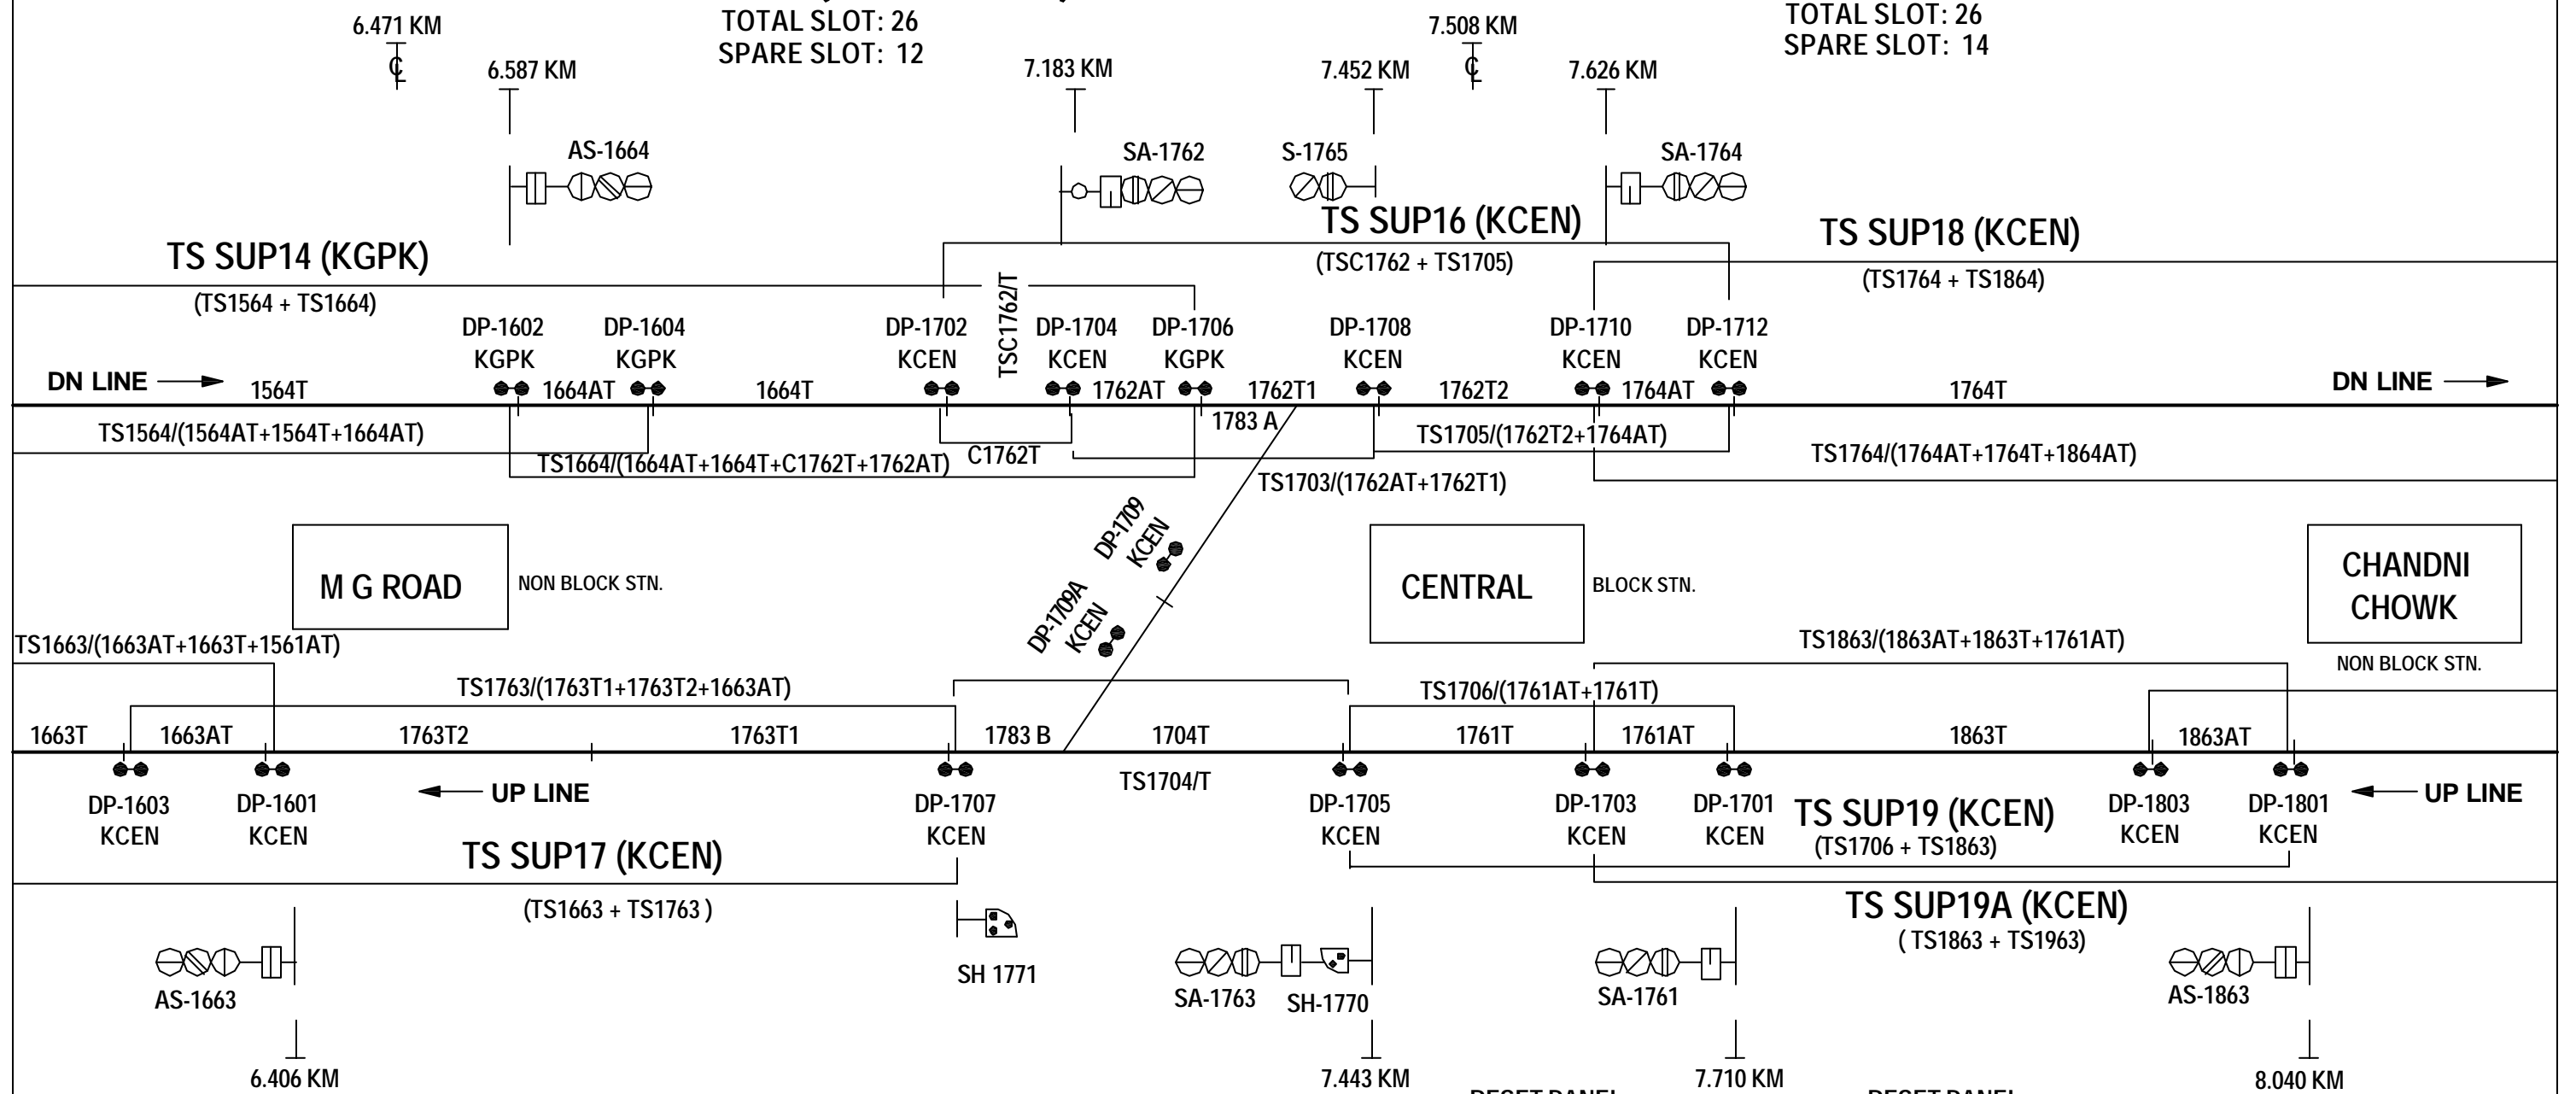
6.471 KM

TOTAL SLOT: 26
SPARE SLOT: 12

7.508 KM

TOTAL SLOT: 26
SPARE SLOT: 14

6.587 KM

7.183 KM

7.452 KM

7.626 KM

AS-1664

SA-1762

S-1765

SA-1764

TS SUP16 (KCEN)
(TSC1762 + TS1705)

TS SUP18 (KCEN)
(TS1764 + TS1864)

TS SUP14 (KGPK)
(TS1564 + TS1664)

TSC1762/T

DP-1602 KGPK

DP-1604 KGPK

DP-1702 KCEN

DP-1704 KCEN

DP-1706 KGPK

DP-1708 KCEN

DP-1710 KCEN

DP-1712 KCEN

DN LINE

1564T

1664AT

1664T

1762AT

1762T1

1762T2

1764AT

1764T

DN LINE

1783 A

TS1564/(1564AT+1564T+1664AT)

TS1664/(1664AT+1664T+C1762T+1762AT)

C1762T

TS1705/(1762T2+1764AT)

TS1764/(1764AT+1764T+1864AT)

TS1703/(1762AT+1762T1)

DP-1709 KCEN

M G ROAD

NON BLOCK STN.

CENTRAL

BLOCK STN.

CHANDNI CHOWK

NON BLOCK STN.

DP-1709A KCEN

TS1663/(1663AT+1663T+1561AT)

TS1863/(1863AT+1863T+1761AT)

TS1763/(1763T1+1763T2+1663AT)

TS1706/(1761AT+1761T)

1663T

1663AT

1763T2

1763T1

1783 B

1704T

1761T

1761AT

1863T

1863AT

TS1704/T

DP-1603 KCEN

DP-1601 KCEN

UP LINE

DP-1707 KCEN

DP-1705 KCEN

DP-1703 KCEN

DP-1701 KCEN

TS SUP19 (KCEN)
(TS1706 + TS1863)

DP-1803 KCEN

DP-1801 KCEN

UP LINE

TS SUP17 (KCEN)
(TS1663 + TS1763 )

TS SUP19A (KCEN)
( TS1863 + TS1963)

SH 1771

AS-1663

SA-1763

SH-1770

SA-1761

AS-1863

6.406 KM

7.443 KM

7.710 KM

8.040 KM